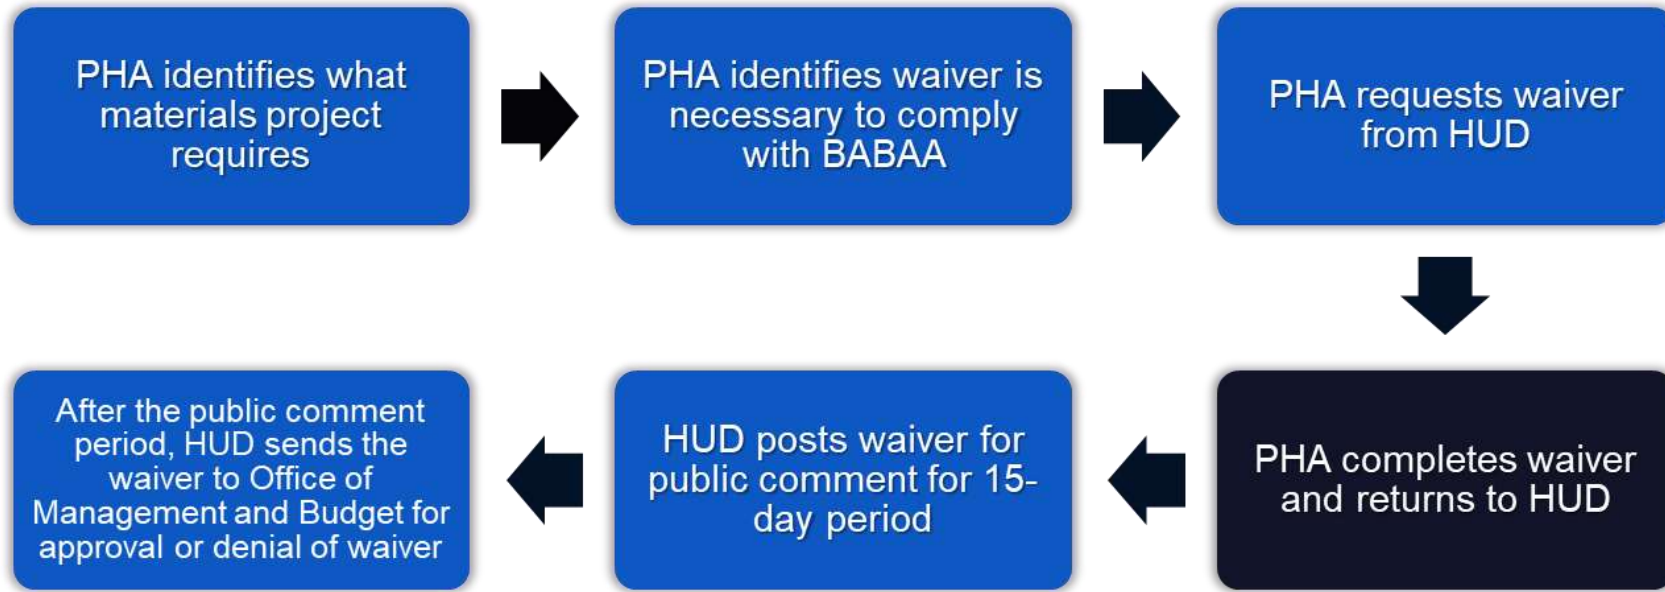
PHA identifies what materials project requires

PHA identifies waiver is necessary to comply with BABAA

PHA requests waiver from HUD

PHA completes waiver and returns to HUD

HUD posts waiver for public comment for 15-day period

After the public comment period, HUD sends the waiver to Office of Management and Budget for approval or denial of waiver